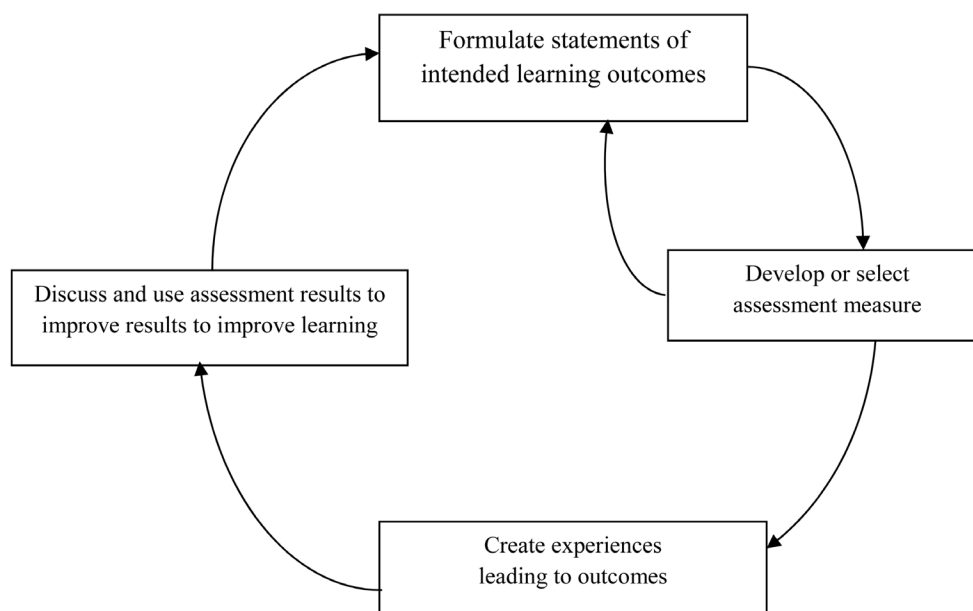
Formulate statements of intended learning outcomes

Develop or select assessment measure

Create experiences leading to outcomes

Discuss and use assessment results to improve results to improve learning